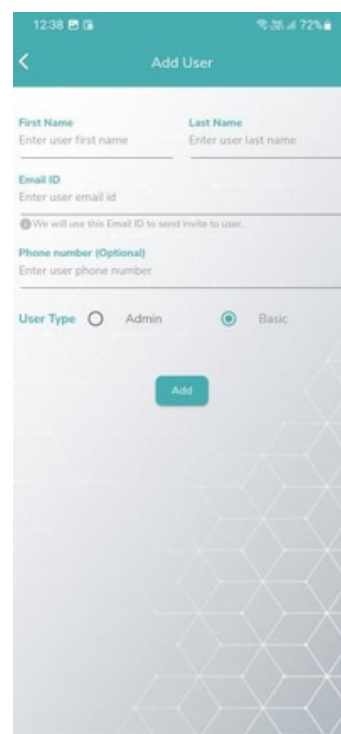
12:38

72%

Add User

First Name
Enter user first name

Last Name
Enter user last name

Email ID
Enter user email id

We will use this Email ID to send invite to user.

Phone number (Optional)
Enter user phone number

User Type Admin Basic

Add